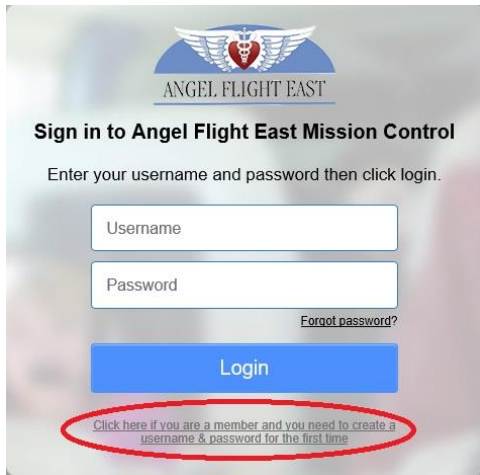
ANGEL FLIGHT EAST

Sign in to Angel Flight East Mission Control

Enter your username and password then click login.

Username

Password

Forgot password?

Login

Click here if you are a member and you need to create a username & password for the first time